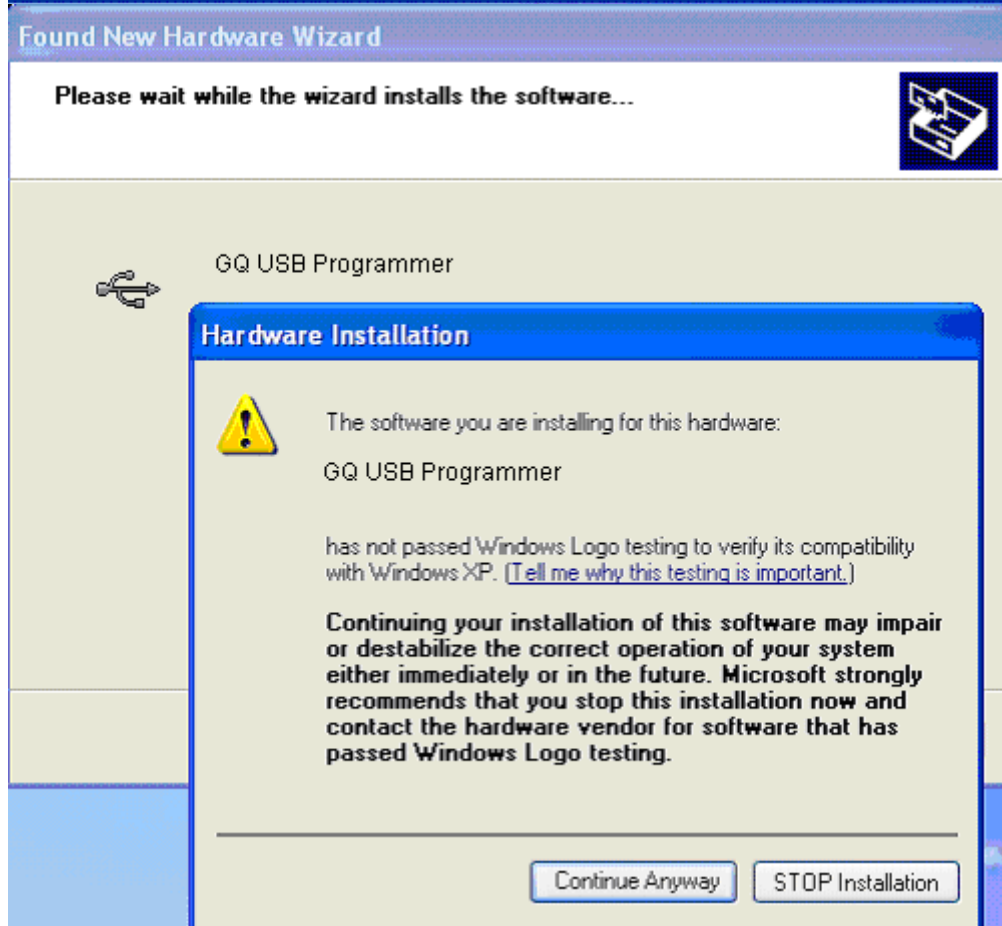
Found New Hardware Wizard

Please wait while the wizard installs the software...

GQ USB Programmer

Hardware Installation

The software you are installing for this hardware:

GQ USB Programmer

has not passed Windows Logo testing to verify its compatibility with Windows XP. (Tell me why this testing is important.)

Continuing your installation of this software may impair or destabilize the correct operation of your system either immediately or in the future. Microsoft strongly recommends that you stop this installation now and contact the hardware vendor for software that has passed Windows Logo testing.

Continue Anyway

STOP Installation